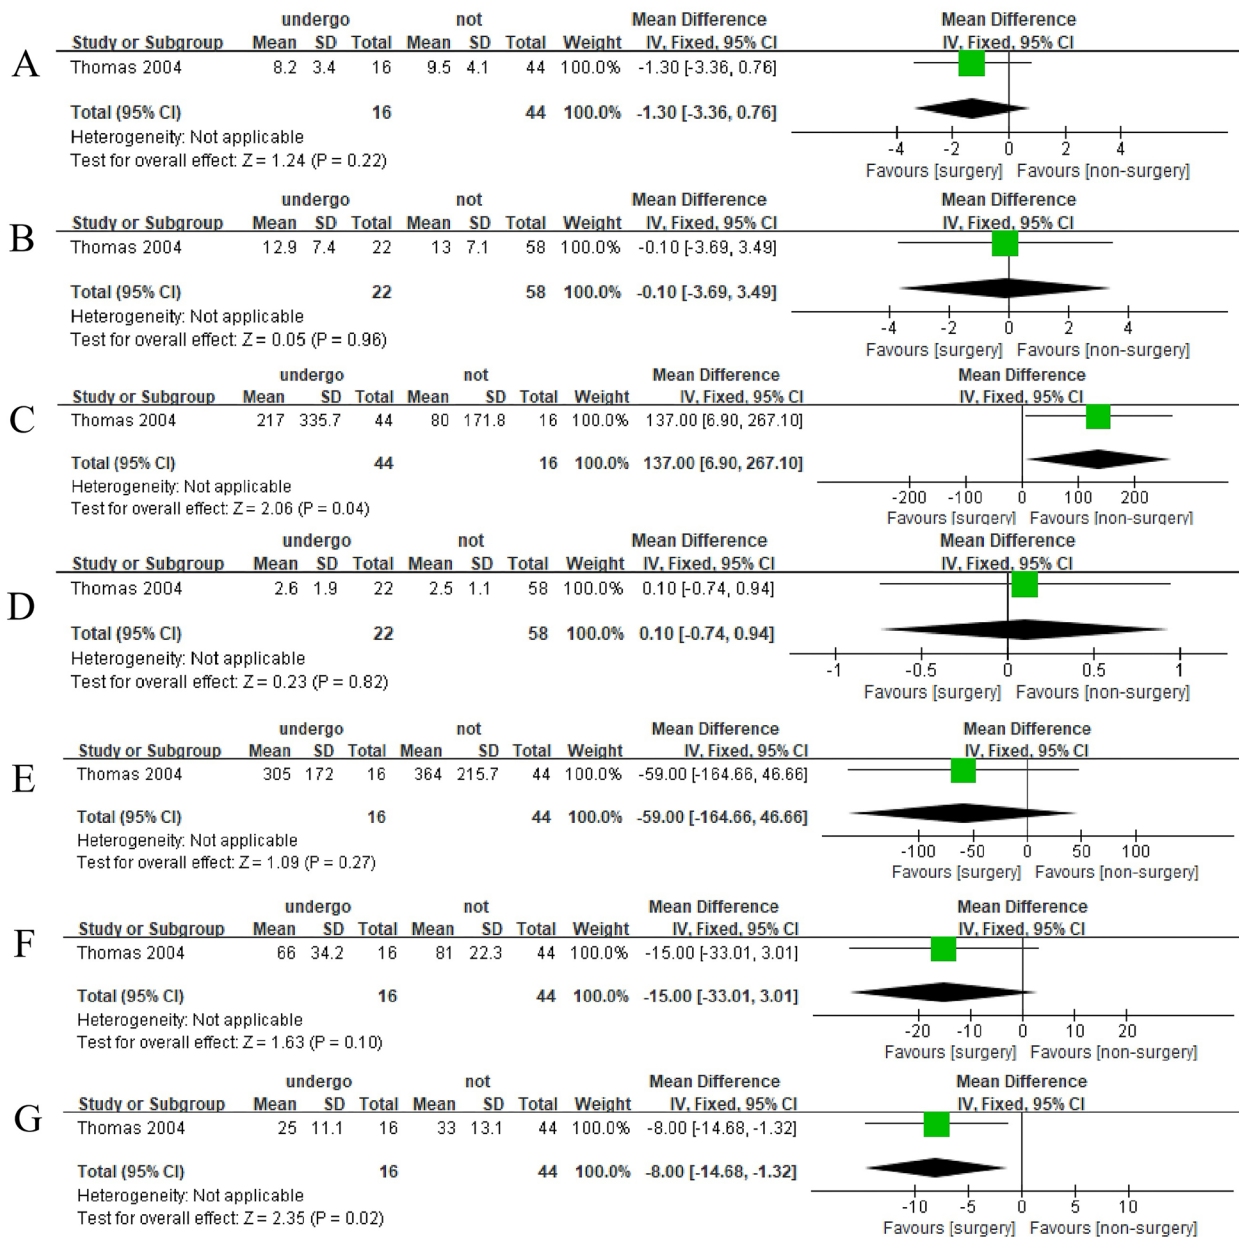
A

| Study or Subgroup | undergo Mean | SD | Total | not Mean | SD | Total | Weight | Mean Difference IV, Fixed, 95% CI |
|---|---|---|---|---|---|---|---|---|
| Thomas 2004 | 8.2 | 3.4 | 16 | 9.5 | 4.1 | 44 | 100.0% | -1.30 [-3.36, 0.76] |
| Total (95% CI) | | | 16 | | | 44 | 100.0% | -1.30 [-3.36, 0.76] |

Heterogeneity: Not applicable
Test for overall effect: Z = 1.24 (P = 0.22)

Mean Difference IV, Fixed, 95% CI
-4 -2 0 2 4
Favours [surgery] Favours [non-surgery]

B

| Study or Subgroup | undergo Mean | SD | Total | not Mean | SD | Total | Weight | Mean Difference IV, Fixed, 95% CI |
|---|---|---|---|---|---|---|---|---|
| Thomas 2004 | 12.9 | 7.4 | 22 | 13 | 7.1 | 58 | 100.0% | -0.10 [-3.69, 3.49] |
| Total (95% CI) | | | 22 | | | 58 | 100.0% | -0.10 [-3.69, 3.49] |

Heterogeneity: Not applicable
Test for overall effect: Z = 0.05 (P = 0.96)

Mean Difference IV, Fixed, 95% CI
-4 -2 0 2 4
Favours [surgery] Favours [non-surgery]

C

| Study or Subgroup | undergo Mean | SD | Total | not Mean | SD | Total | Weight | Mean Difference IV, Fixed, 95% CI |
|---|---|---|---|---|---|---|---|---|
| Thomas 2004 | 217 | 335.7 | 44 | 80 | 171.8 | 16 | 100.0% | 137.00 [6.90, 267.10] |
| Total (95% CI) | | | 44 | | | 16 | 100.0% | 137.00 [6.90, 267.10] |

Heterogeneity: Not applicable
Test for overall effect: Z = 2.06 (P = 0.04)

Mean Difference IV, Fixed, 95% CI
-200 -100 0 100 200
Favours [surgery] Favours [non-surgery]

D

| Study or Subgroup | undergo Mean | SD | Total | not Mean | SD | Total | Weight | Mean Difference IV, Fixed, 95% CI |
|---|---|---|---|---|---|---|---|---|
| Thomas 2004 | 2.6 | 1.9 | 22 | 2.5 | 1.1 | 58 | 100.0% | 0.10 [-0.74, 0.94] |
| Total (95% CI) | | | 22 | | | 58 | 100.0% | 0.10 [-0.74, 0.94] |

Heterogeneity: Not applicable
Test for overall effect: Z = 0.23 (P = 0.82)

Mean Difference IV, Fixed, 95% CI
-1 -0.5 0 0.5 1
Favours [surgery] Favours [non-surgery]

E

| Study or Subgroup | undergo Mean | SD | Total | not Mean | SD | Total | Weight | Mean Difference IV, Fixed, 95% CI |
|---|---|---|---|---|---|---|---|---|
| Thomas 2004 | 305 | 172 | 16 | 364 | 215.7 | 44 | 100.0% | -59.00 [-164.66, 46.66] |
| Total (95% CI) | | | 16 | | | 44 | 100.0% | -59.00 [-164.66, 46.66] |

Heterogeneity: Not applicable
Test for overall effect: Z = 1.09 (P = 0.27)

Mean Difference IV, Fixed, 95% CI
-100 -50 0 50 100
Favours [surgery] Favours [non-surgery]

F

| Study or Subgroup | undergo Mean | SD | Total | not Mean | SD | Total | Weight | Mean Difference IV, Fixed, 95% CI |
|---|---|---|---|---|---|---|---|---|
| Thomas 2004 | 66 | 34.2 | 16 | 81 | 22.3 | 44 | 100.0% | -15.00 [-33.01, 3.01] |
| Total (95% CI) | | | 16 | | | 44 | 100.0% | -15.00 [-33.01, 3.01] |

Heterogeneity: Not applicable
Test for overall effect: Z = 1.63 (P = 0.10)

Mean Difference IV, Fixed, 95% CI
-20 -10 0 10 20
Favours [surgery] Favours [non-surgery]

G

| Study or Subgroup | undergo Mean | SD | Total | not Mean | SD | Total | Weight | Mean Difference IV, Fixed, 95% CI |
|---|---|---|---|---|---|---|---|---|
| Thomas 2004 | 25 | 11.1 | 16 | 33 | 13.1 | 44 | 100.0% | -8.00 [-14.68, -1.32] |
| Total (95% CI) | | | 16 | | | 44 | 100.0% | -8.00 [-14.68, -1.32] |

Heterogeneity: Not applicable
Test for overall effect: Z = 2.35 (P = 0.02)

Mean Difference IV, Fixed, 95% CI
-10 -5 0 5 10
Favours [surgery] Favours [non-surgery]